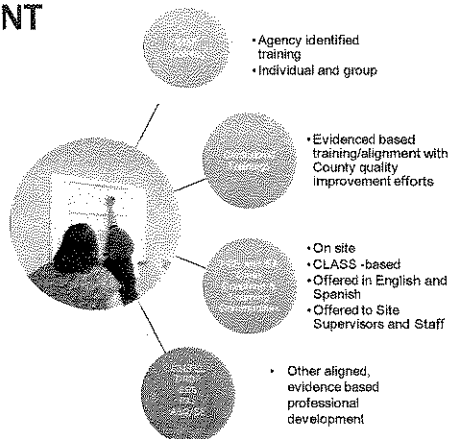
NT

• Agency identified training
• Individual and group

• Evidenced based training/alignment with County quality improvement efforts

• On site
• CLASS -based
• Offered in English and Spanish
• Offered to Site Supervisors and Staff

• Other aligned, evidence based professional development